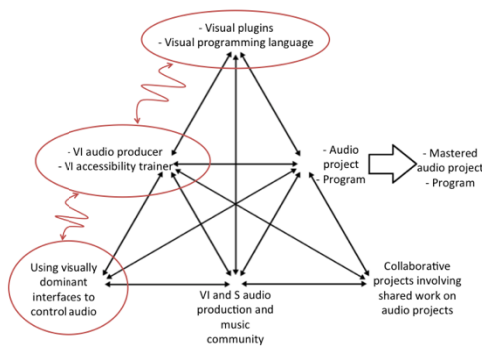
- Visual plugins
- Visual programming language

- VI audio producer
- VI accessibility trainer

- Audio project
- Program

- Mastered audio project
- Program

Using visually dominant interfaces to control audio

VI and S audio production and music community

Collaborative projects involving shared work on audio projects